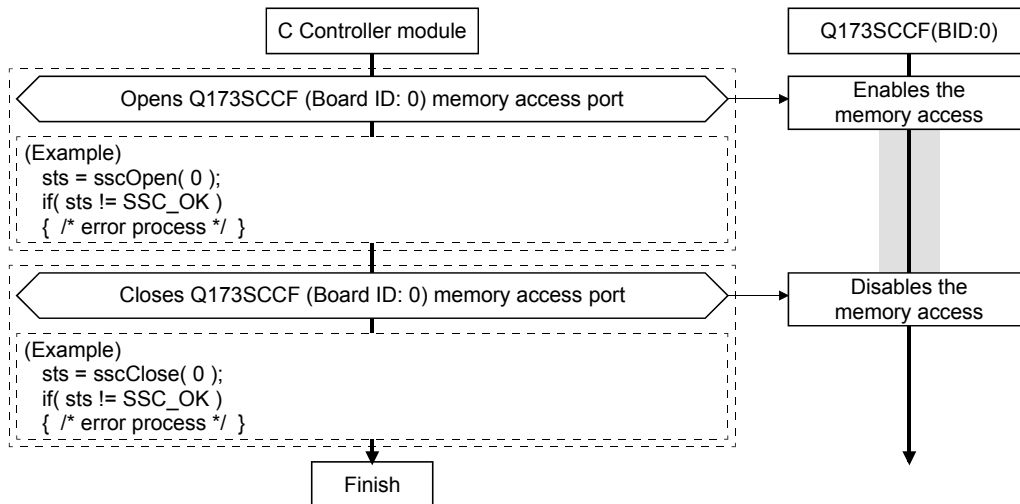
C Controller module

Q173SCCF(BID:0)

Opens Q173SCCF (Board ID: 0) memory access port

Enables the memory access

(Example)
sts = sscOpen( 0 );
if( sts != SSC_OK )
{ /* error process */ }

Closes Q173SCCF (Board ID: 0) memory access port

Disables the memory access

(Example)
sts = sscClose( 0 );
if( sts != SSC_OK )
{ /* error process */ }

Finish